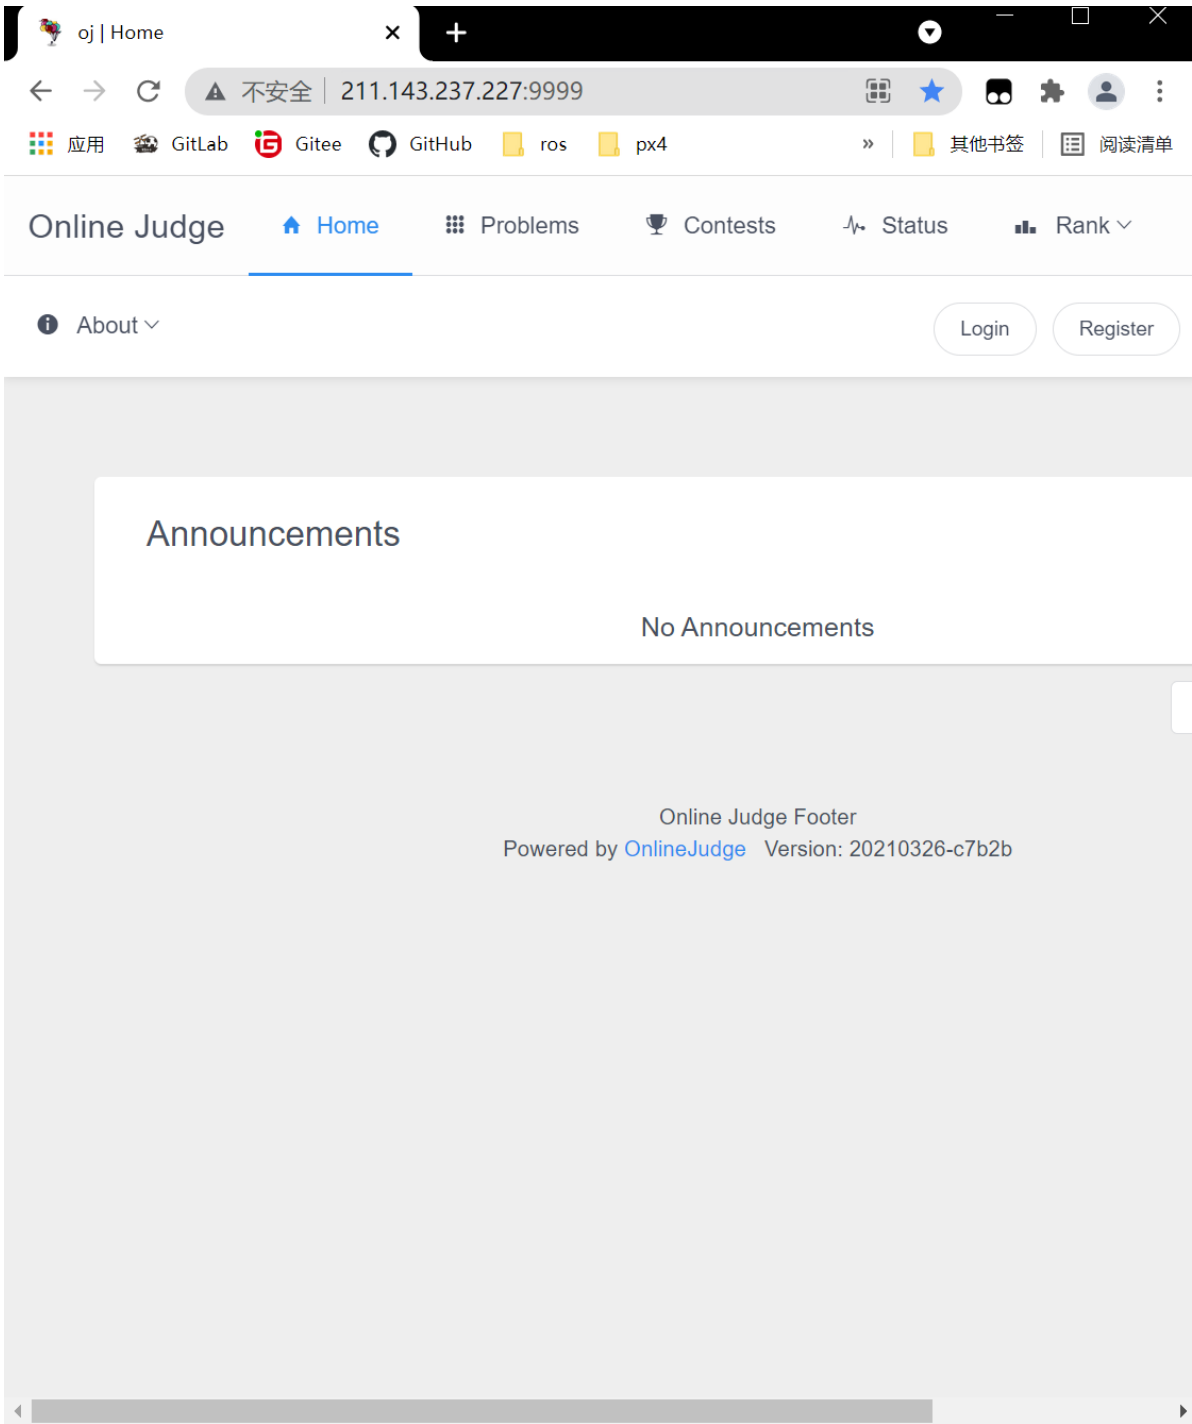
oj | Home

不安全 | 211.143.237.227:9999

应用 GitLab Gitee GitHub ros px4 » 其他书签 阅读清单

Online Judge Home Problems Contests Status Rank

About

Login Register

Announcements

No Announcements

Online Judge Footer
Powered by OnlineJudge Version: 20210326-c7b2b